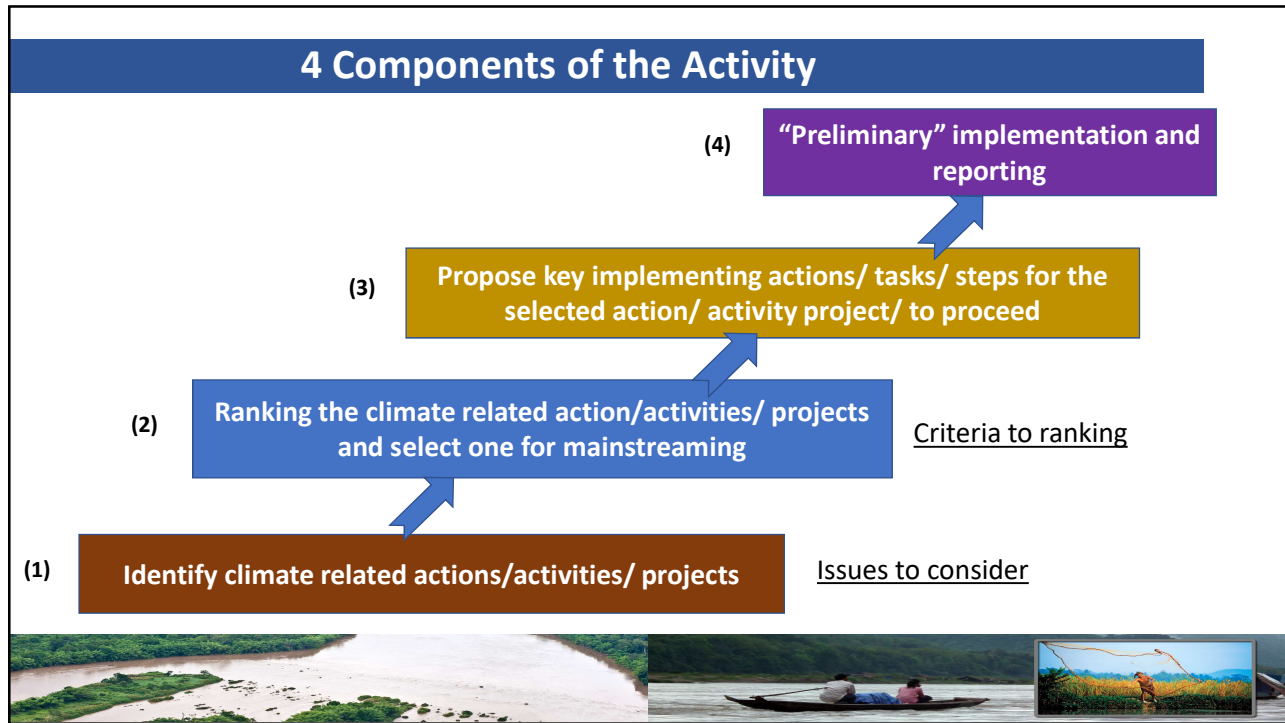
4 Components of the Activity

(4) “Preliminary” implementation and reporting

(3) Propose key implementing actions/ tasks/ steps for the selected action/ activity project/ to proceed

(2) Ranking the climate related action/activities/ projects and select one for mainstreaming

Criteria to ranking

(1) Identify climate related actions/activities/ projects

Issues to consider